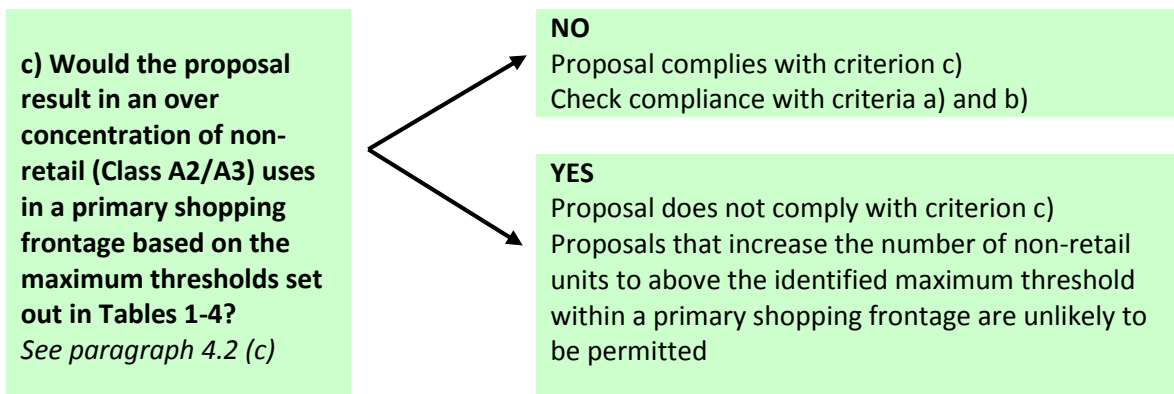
c) Would the proposal result in an over concentration of non-retail (Class A2/A3) uses in a primary shopping frontage based on the maximum thresholds set out in Tables 1-4?
See paragraph 4.2 (c)

NO
Proposal complies with criterion c)
Check compliance with criteria a) and b)

YES
Proposal does not comply with criterion c)
Proposals that increase the number of non-retail units to above the identified maximum threshold within a primary shopping frontage are unlikely to be permitted